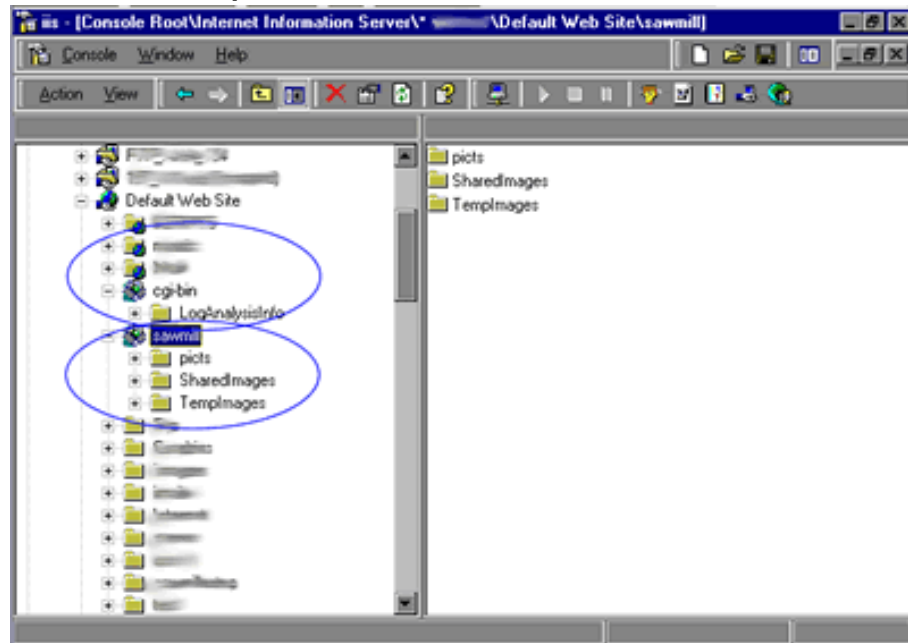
iis - [Console Root\Internet Information Server\* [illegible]\Default Web Site\sawmill]

Console Window Help

Action View

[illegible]
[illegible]
Default Web Site
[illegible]
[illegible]
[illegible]
cgi-bin
LogAnalysisInfo
sawmill
picts
SharedImages
TempImages
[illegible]
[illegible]
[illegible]
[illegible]
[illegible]
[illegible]
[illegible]
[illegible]
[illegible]

picts
SharedImages
TempImages